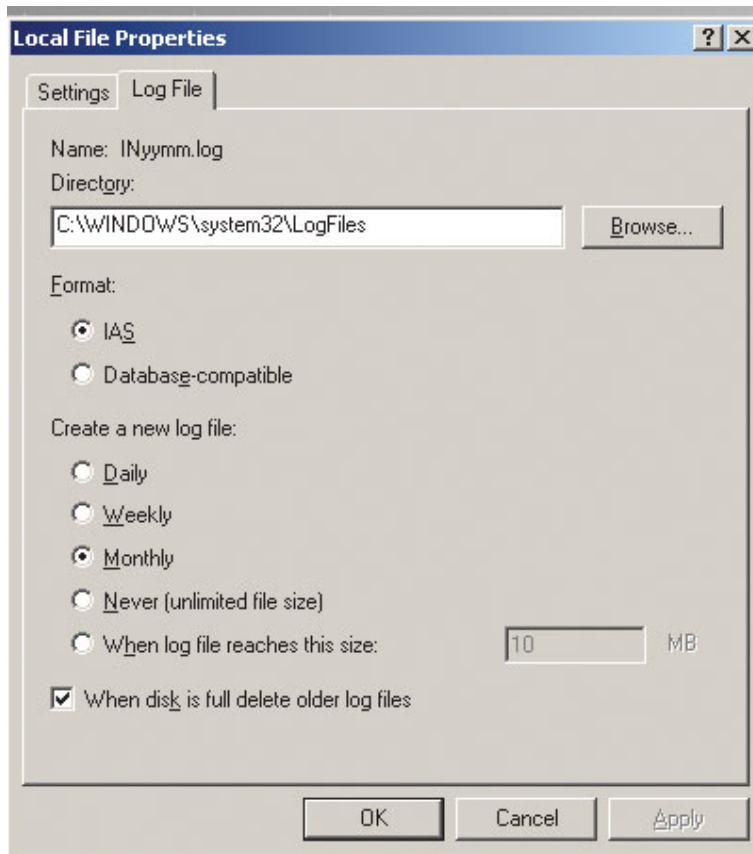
Local File Properties
?
X
Settings
Log File
Name: INyymm.log
Directory:
C:\WINDOWS\system32\LogFiles
Browse...
Format:
IAS
Database-compatible
Create a new log file:
Daily
Weekly
Monthly
Never (unlimited file size)
When log file reaches this size:
10
MB
When disk is full delete older log files
OK
Cancel
Apply